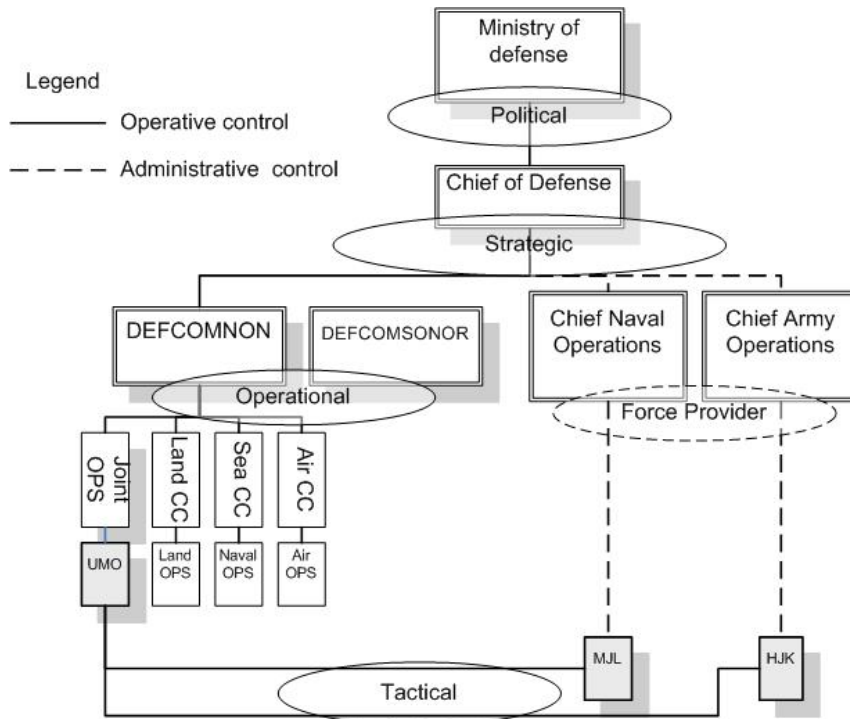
Legend

Operative control

Administrative control

Ministry of defense

Political

Chief of Defense

Strategic

DEFCOMNON

DEFCOMSONOR

Chief Naval Operations

Chief Army Operations

Operational

Force Provider

Joint OPS

Land CC

Sea CC

Air CC

UMO

Land OPS

Naval OPS

Air OPS

MJL

HJK

Tactical